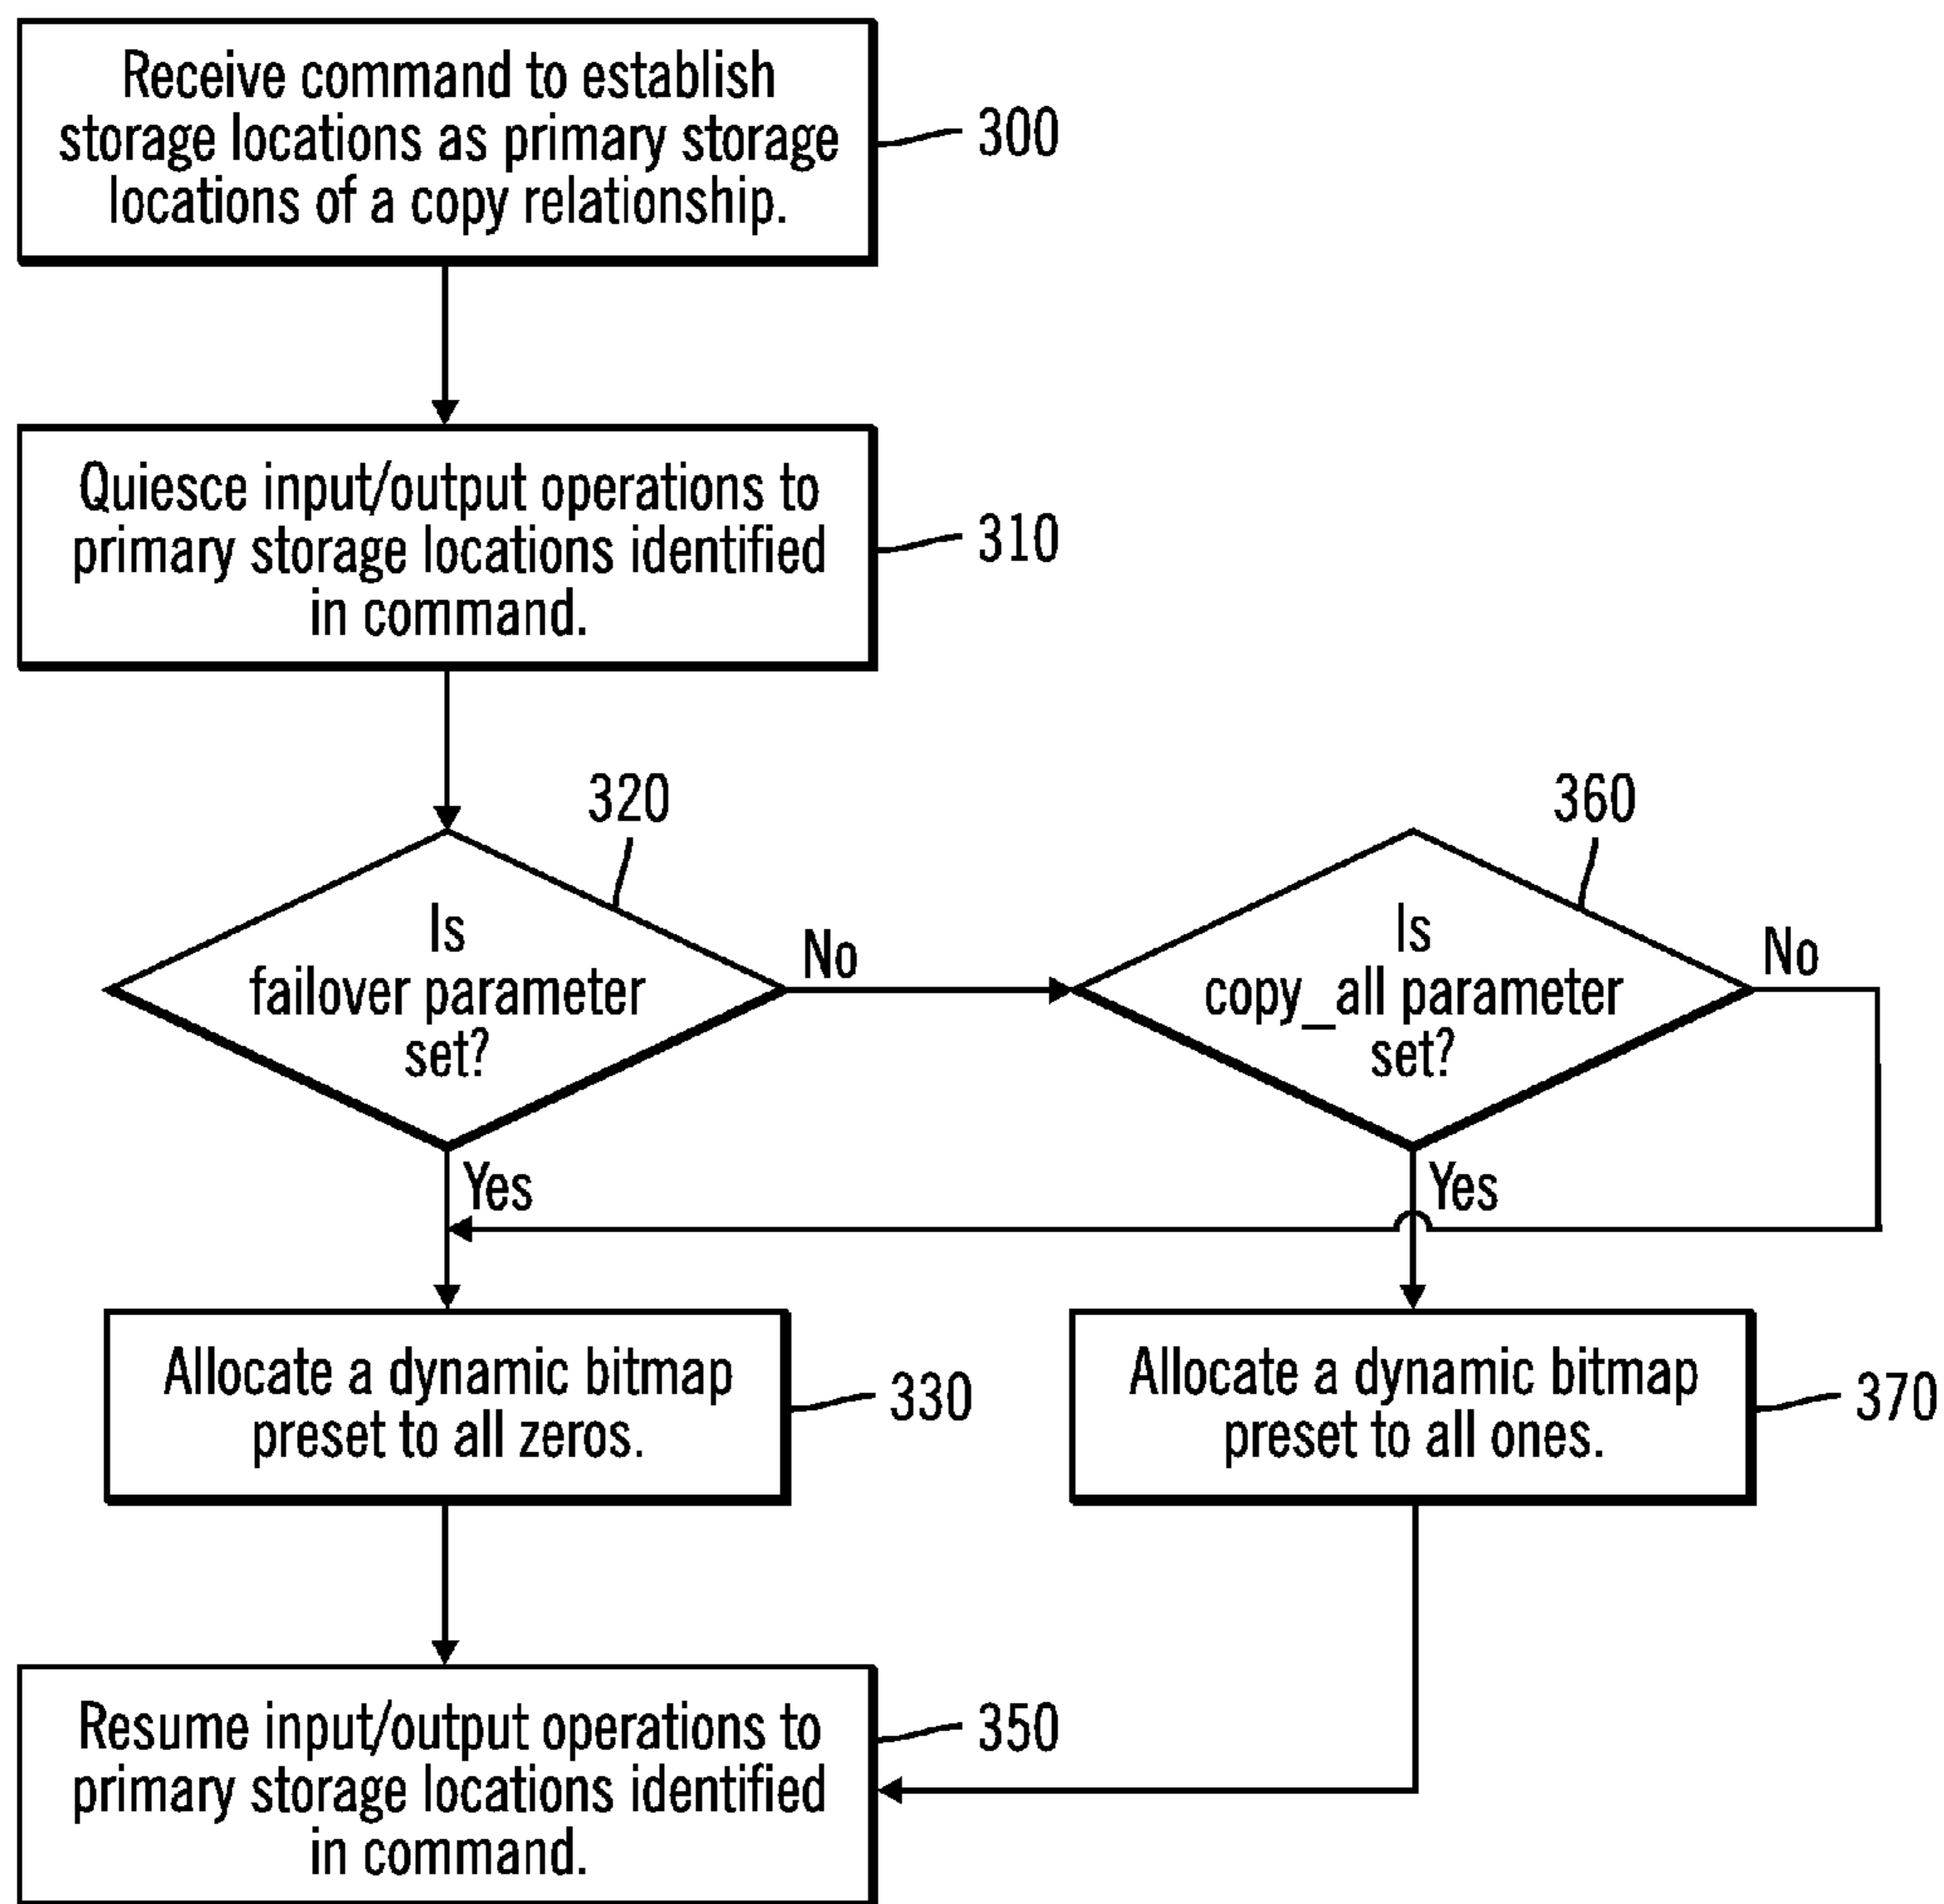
Receive command to establish storage locations as primary storage locations of a copy relationship.

300

Quiesce input/output operations to primary storage locations identified in command.

310

320

Is failover parameter set?

No

360

Is copy_all parameter set?

No

Yes

Yes

Allocate a dynamic bitmap preset to all zeros.

330

Allocate a dynamic bitmap preset to all ones.

370

Resume input/output operations to primary storage locations identified in command.

350